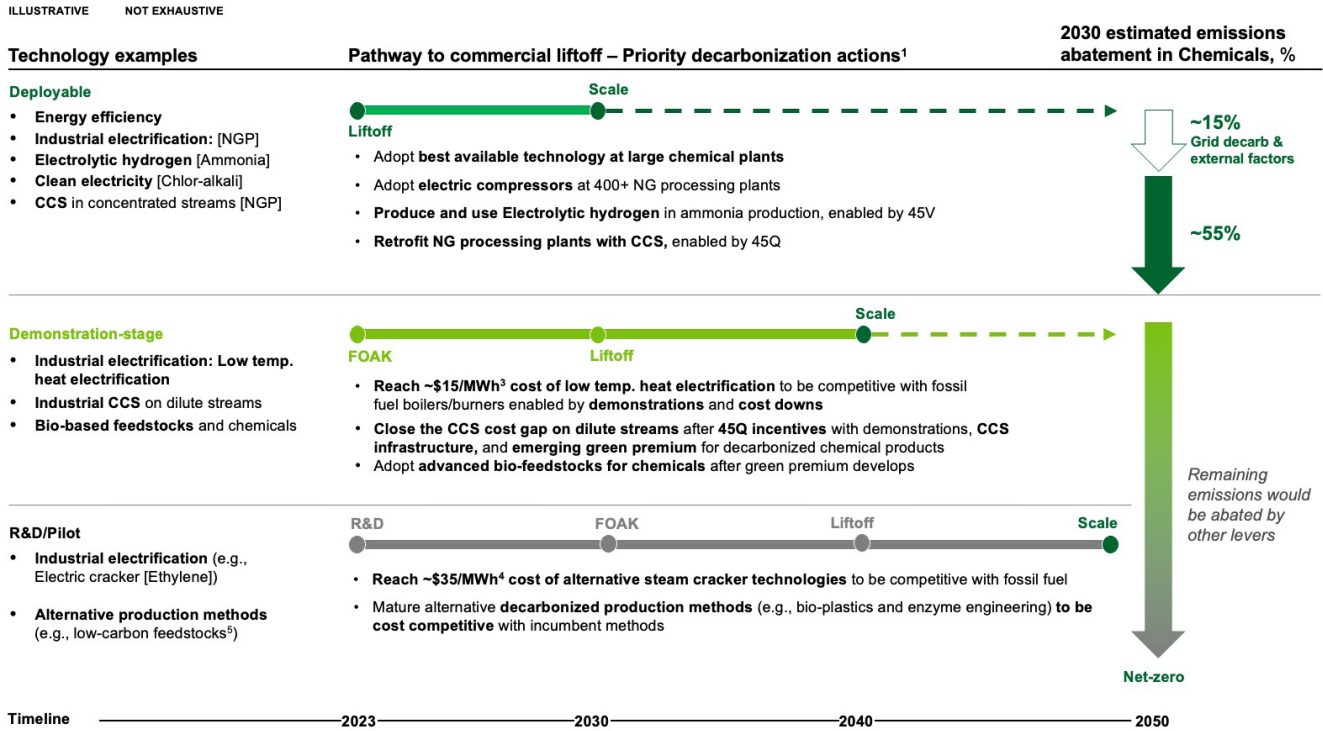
ILLUSTRATIVE NOT EXHAUSTIVE

Technology examples

Pathway to commercial liftoff – Priority decarbonization actions¹

2030 estimated emissions abatement in Chemicals, %

Deployable
- Energy efficiency
- Industrial electrification: [NGP]
- Electrolytic hydrogen [Ammonia]
- Clean electricity [Chlor-alkali]
- CCS in concentrated streams [NGP]

Liftoff
Scale

- Adopt best available technology at large chemical plants
- Adopt electric compressors at 400+ NG processing plants
- Produce and use Electrolytic hydrogen in ammonia production, enabled by 45V
- Retrofit NG processing plants with CCS, enabled by 45Q

~15%
Grid decarb & external factors

~55%

Demonstration-stage
- Industrial electrification: Low temp. heat electrification
- Industrial CCS on dilute streams
- Bio-based feedstocks and chemicals

FOAK
Liftoff
Scale

- Reach ~\$15/MWh³ cost of low temp. heat electrification to be competitive with fossil fuel boilers/burners enabled by demonstrations and cost downs
- Close the CCS cost gap on dilute streams after 45Q incentives with demonstrations, CCS infrastructure, and emerging green premium for decarbonized chemical products
- Adopt advanced bio-feedstocks for chemicals after green premium develops

Remaining emissions would be abated by other levers

R&D/Pilot
- Industrial electrification (e.g., Electric cracker [Ethylene])
- Alternative production methods (e.g., low-carbon feedstocks⁵)

R&D
FOAK
Liftoff
Scale

- Reach ~\$35/MWh⁴ cost of alternative steam cracker technologies to be competitive with fossil fuel
- Mature alternative decarbonized production methods (e.g., bio-plastics and enzyme engineering) to be cost competitive with incumbent methods

Net-zero

Timeline 2023 2030 2040 2050